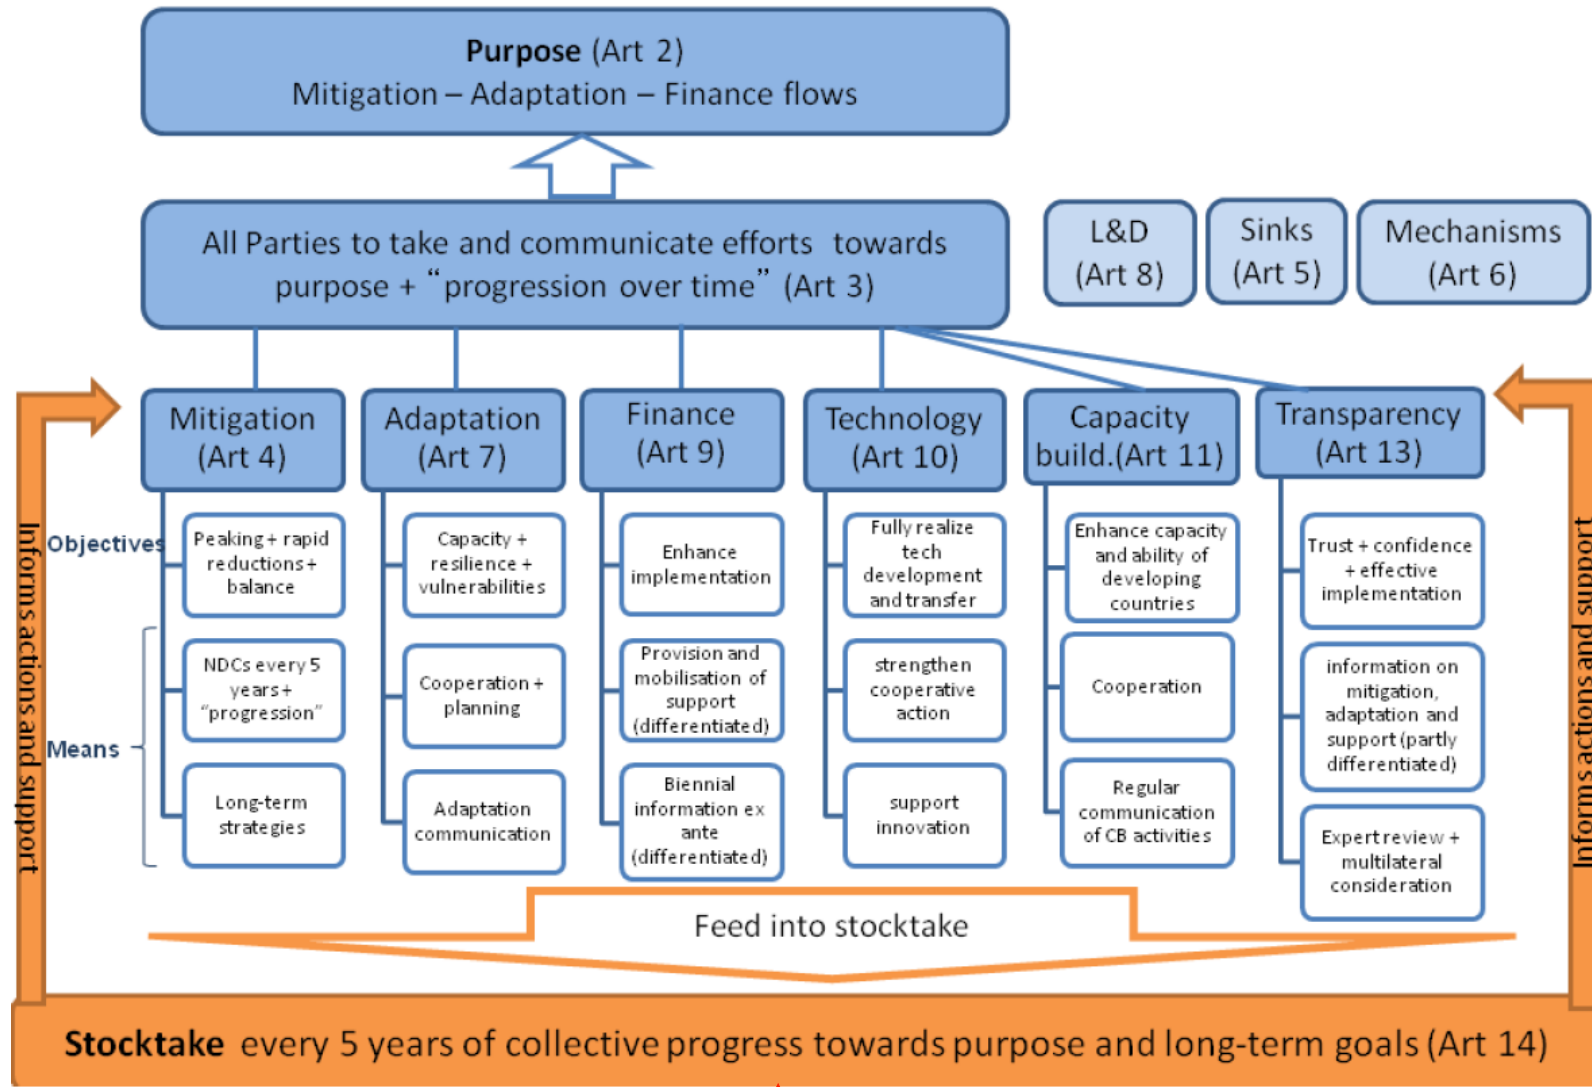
**Purpose** (Art 2)
Mitigation – Adaptation – Finance flows

All Parties to take and communicate efforts towards purpose + "progression over time" (Art 3)

L&D (Art 8)

Sinks (Art 5)

Mechanisms (Art 6)

Mitigation (Art 4)

Adaptation (Art 7)

Finance (Art 9)

Technology (Art 10)

Capacity build.(Art 11)

Transparency (Art 13)

Objectives

Means

Peaking + rapid reductions + balance

NDCs every 5 years + "progression"

Long-term strategies

Capacity + resilience + vulnerabilities

Cooperation + planning

Adaptation communication

Enhance implementation

Provision and mobilisation of support (differentiated)

Biennial information ex ante (differentiated)

Fully realize tech development and transfer

strengthen cooperative action

support innovation

Enhance capacity and ability of developing countries

Cooperation

Regular communication of CB activities

Trust + confidence + effective implementation

information on mitigation, adaptation and support (partly differentiated)

Expert review + multilateral consideration

Informs actions and support

Informs actions and support

Feed into stocktake

**Stocktake** every 5 years of collective progress towards purpose and long-term goals (Art 14)